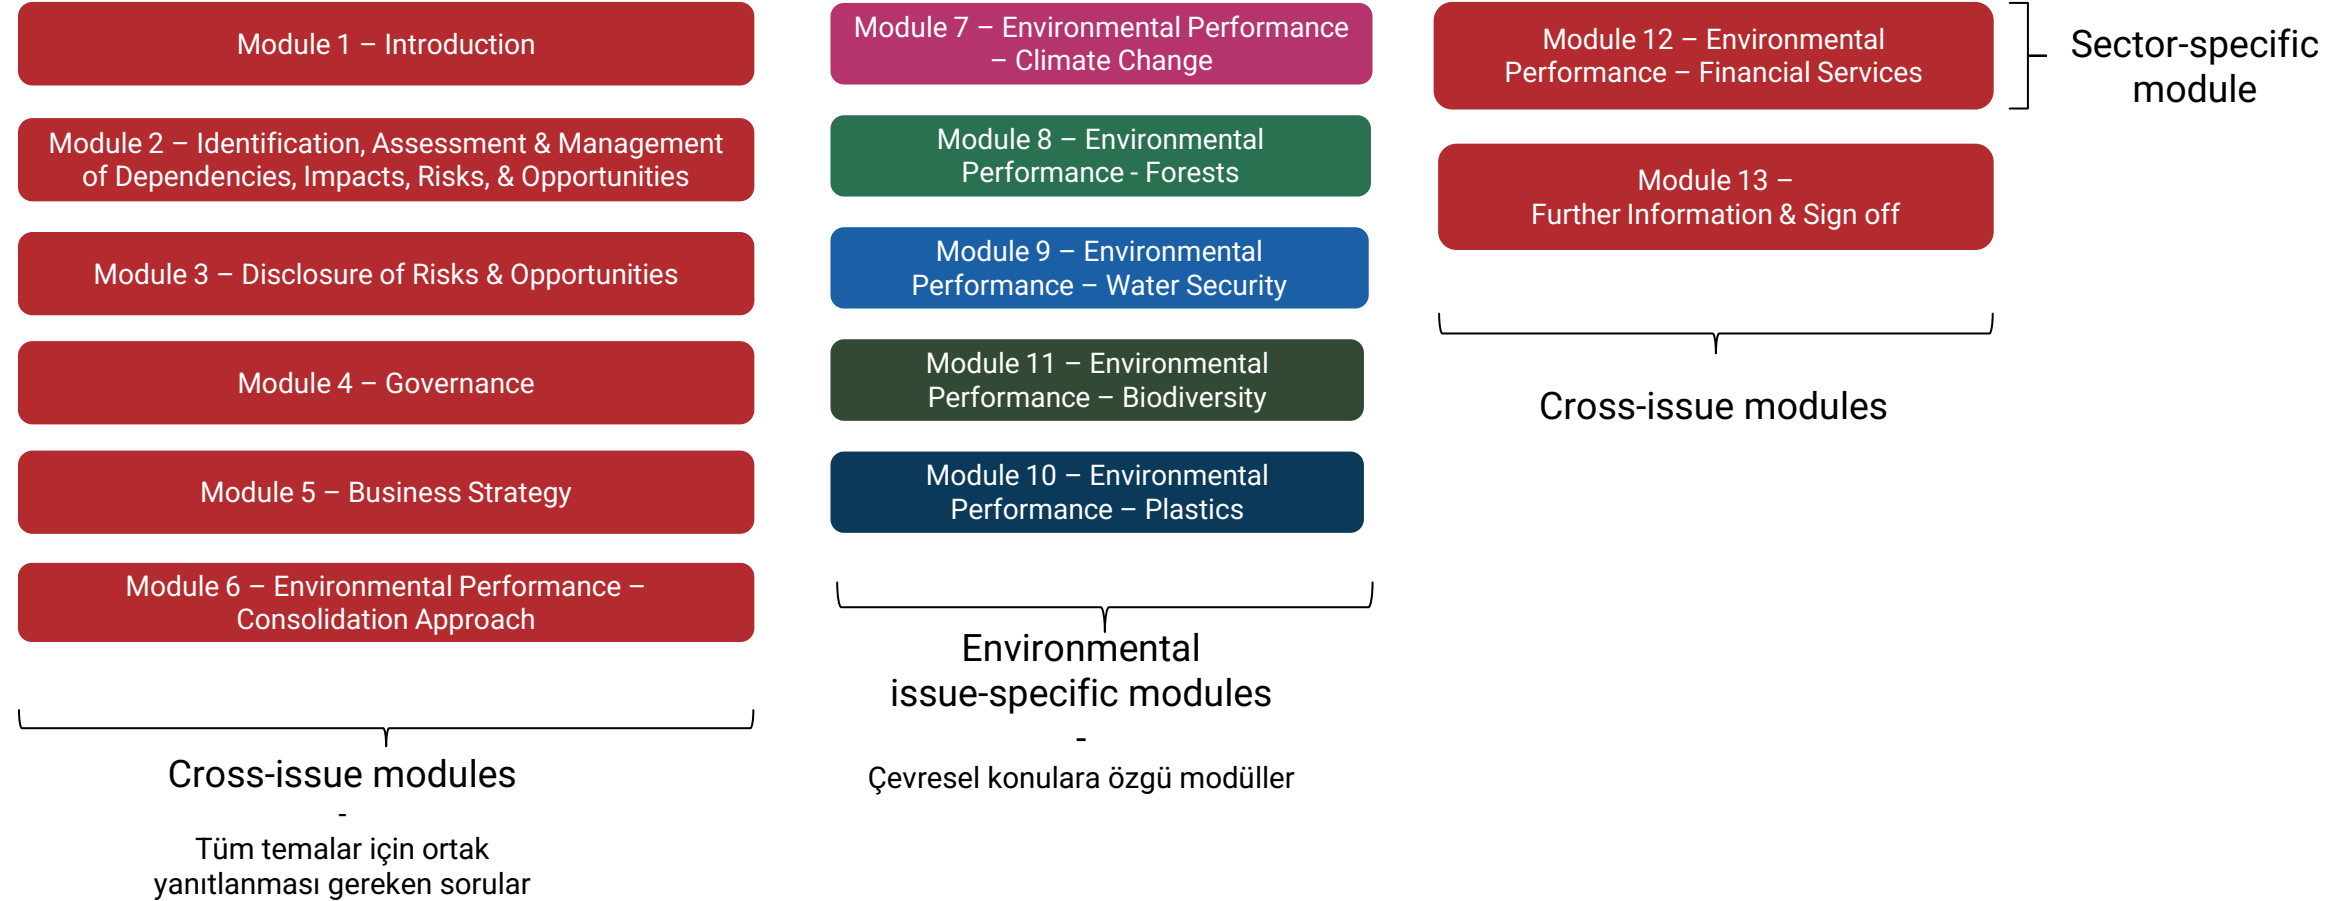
Module 1 – Introduction

Module 2 – Identification, Assessment & Management of Dependencies, Impacts, Risks, & Opportunities

Module 3 – Disclosure of Risks & Opportunities

Module 4 – Governance

Module 5 – Business Strategy

Module 6 – Environmental Performance – Consolidation Approach

Cross-issue modules
-
Tüm temalar için ortak yanıtlanması gereken sorular

Module 7 – Environmental Performance – Climate Change

Module 8 – Environmental Performance - Forests

Module 9 – Environmental Performance – Water Security

Module 11 – Environmental Performance – Biodiversity

Module 10 – Environmental Performance – Plastics

Environmental issue-specific modules
-
Çevresel konulara özgü modüller

Module 12 – Environmental Performance – Financial Services

Sector-specific module

Module 13 – Further Information & Sign off

Cross-issue modules